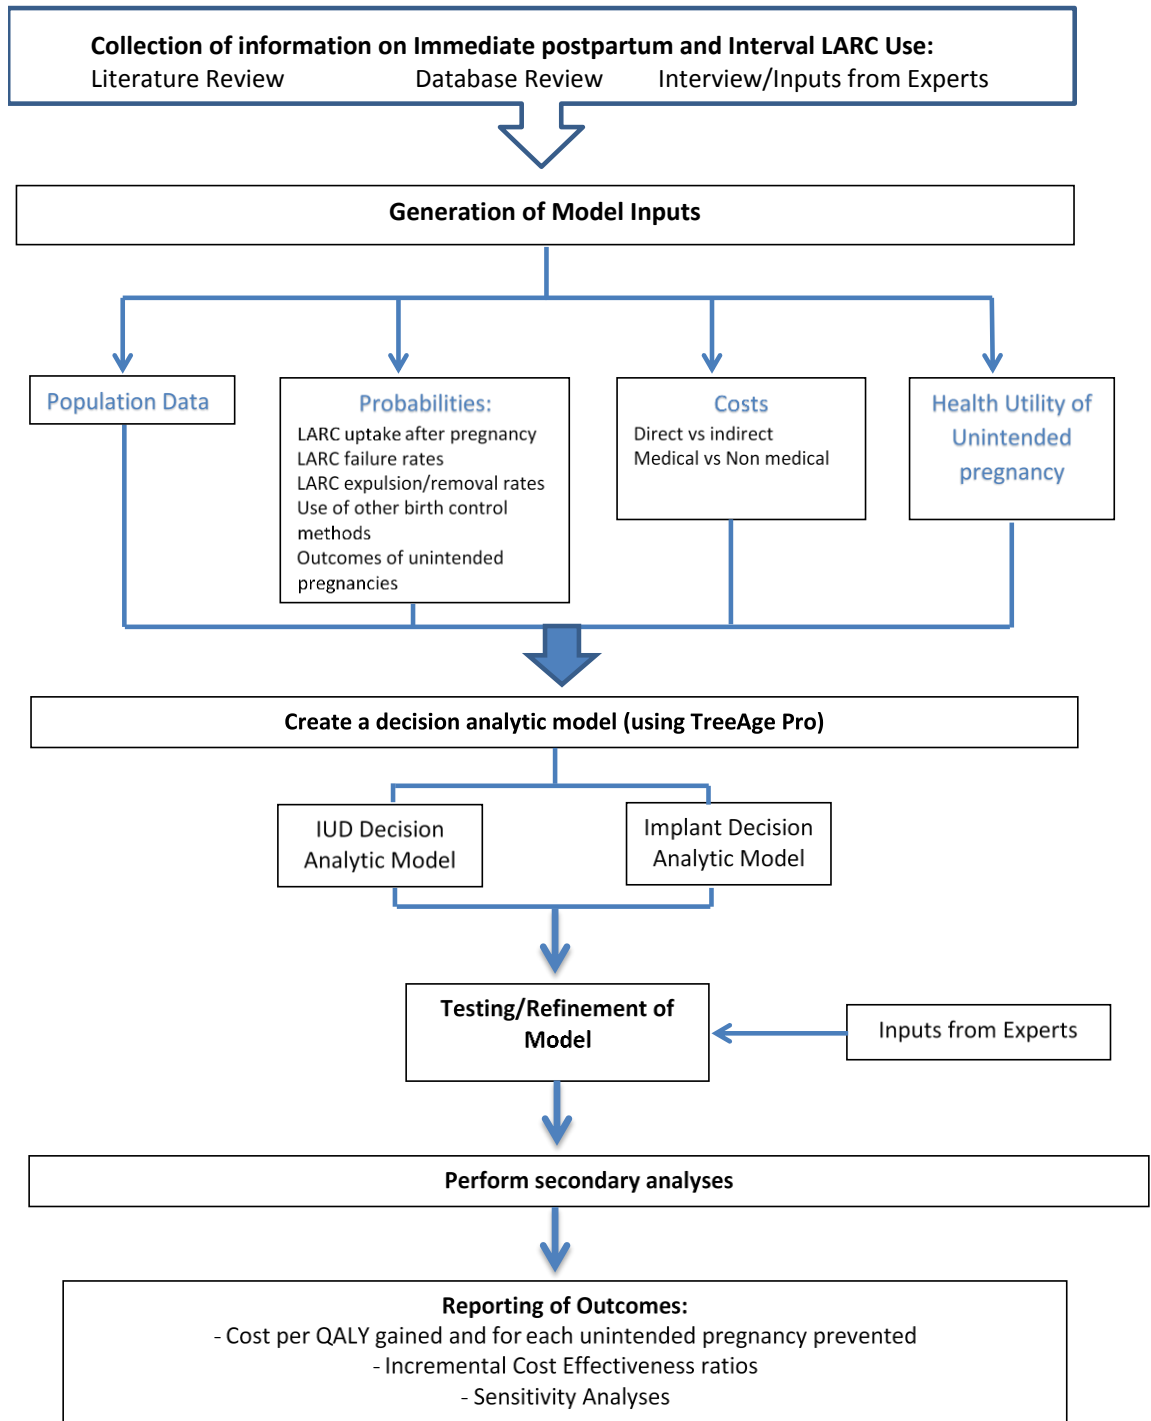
Collection of information on Immediate postpartum and Interval LARC Use:
Literature Review Database Review Interview/Inputs from Experts

Generation of Model Inputs

Population Data

Probabilities:
LARC uptake after pregnancy
LARC failure rates
LARC expulsion/removal rates
Use of other birth control methods
Outcomes of unintended pregnancies

Costs
Direct vs indirect
Medical vs Non medical

Health Utility of Unintended pregnancy

Create a decision analytic model (using TreeAge Pro)

IUD Decision Analytic Model

Implant Decision Analytic Model

Testing/Refinement of Model

Inputs from Experts

Perform secondary analyses

Reporting of Outcomes:
- Cost per QALY gained and for each unintended pregnancy prevented
- Incremental Cost Effectiveness ratios
- Sensitivity Analyses